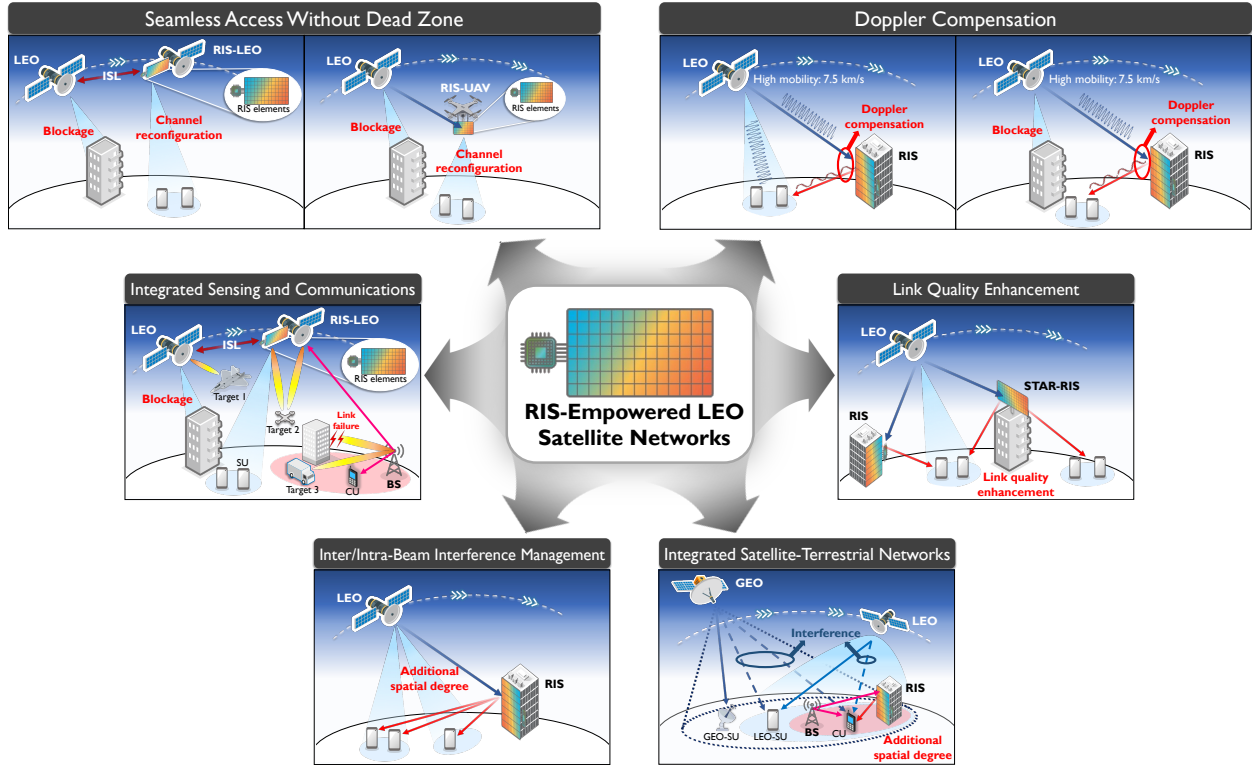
Seamless Access Without Dead Zone

LEO
RIS-LEO
ISL
RIS elements
Blockage
Channel reconfiguration

LEO
RIS-UAV
RIS elements
Blockage
Channel reconfiguration

Doppler Compensation

LEO
High mobility: 7.5 km/s
Doppler compensation
RIS

LEO
High mobility: 7.5 km/s
Doppler compensation
Blockage
RIS

Integrated Sensing and Communications

LEO
RIS-LEO
ISL
RIS elements
Blockage
Target 1
Target 2
Link failure
SU
Target 3
CU
BS

RIS-Empowered LEO Satellite Networks

Link Quality Enhancement

LEO
STAR-RIS
RIS
Link quality enhancement

Inter/Intra-Beam Interference Management

LEO
Additional spatial degree
RIS

Integrated Satellite-Terrestrial Networks

GEO
LEO
Interference
RIS
GEO-SU
LEO-SU
BS
CU
Additional spatial degree